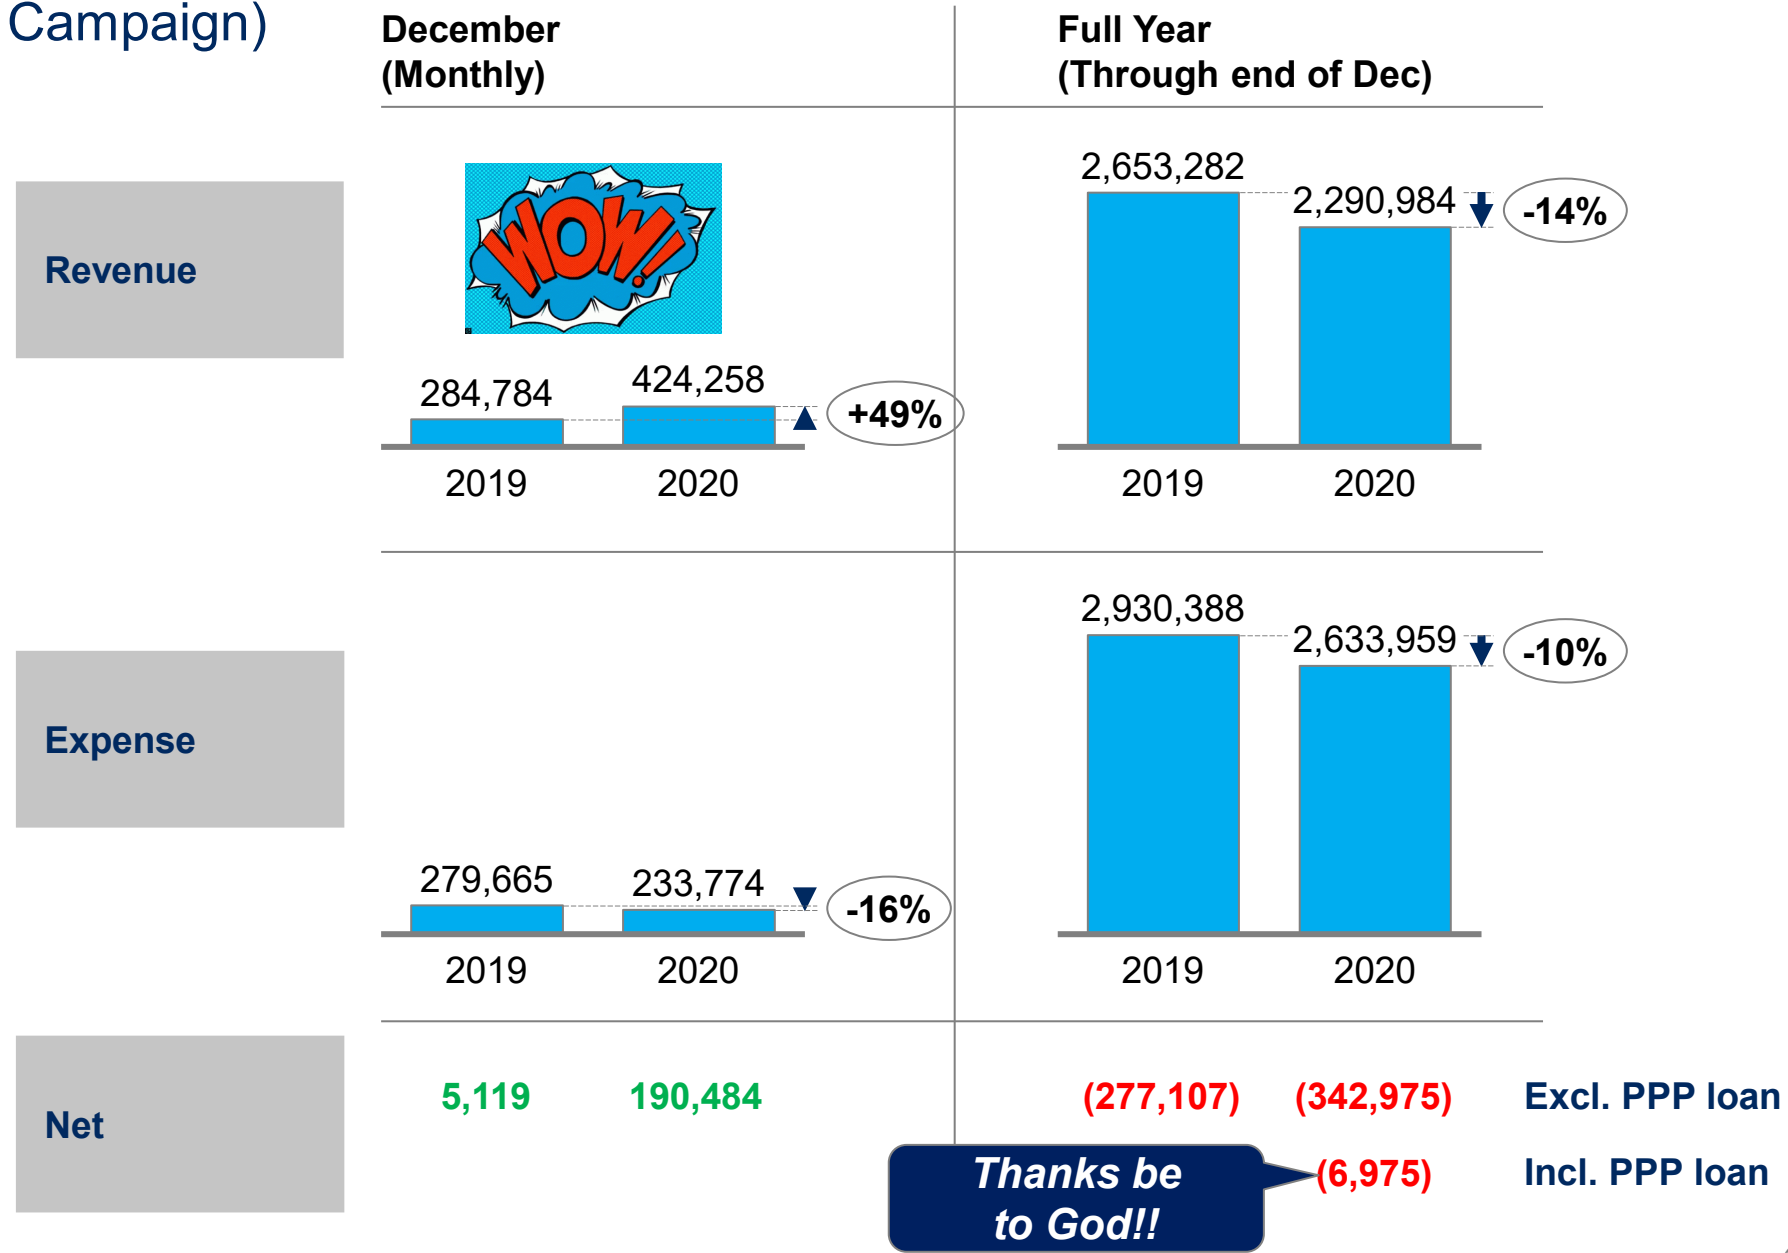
Campaign)

December (Monthly)

Full Year (Through end of Dec)

Revenue

WOW!

284,784

424,258

+49%

2019

2020

2,653,282

2,290,984

-14%

2019

2020

Expense

279,665

233,774

-16%

2019

2020

2,930,388

2,633,959

-10%

2019

2020

Net

5,119

190,484

(277,107)

(342,975)

Excl. PPP loan

Thanks be to God!!

(6,975)

Incl. PPP loan